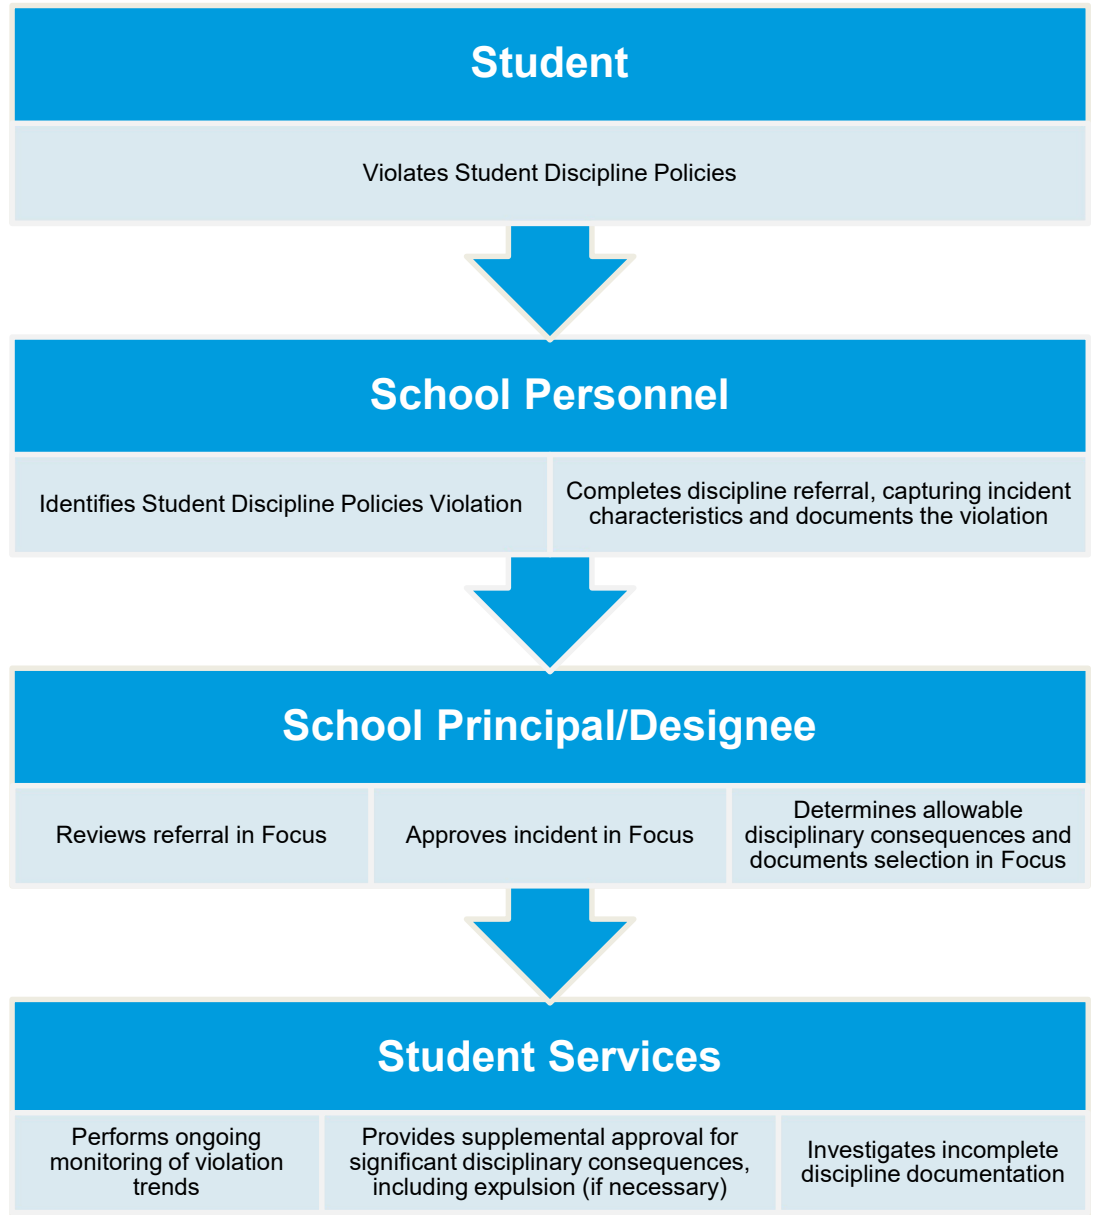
Student

Violates Student Discipline Policies

School Personnel

Identifies Student Discipline Policies Violation

Completes discipline referral, capturing incident characteristics and documents the violation

School Principal/Designee

Reviews referral in Focus

Approves incident in Focus

Determines allowable disciplinary consequences and documents selection in Focus

Student Services

Performs ongoing monitoring of violation trends

Provides supplemental approval for significant disciplinary consequences, including expulsion (if necessary)

Investigates incomplete discipline documentation